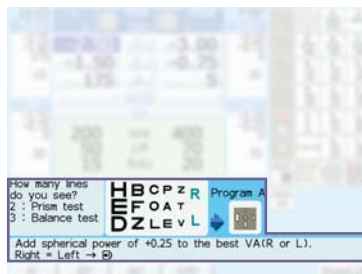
-3.00
-1.50 -0.75
175 5

200 400
70 70
15 20

How many lines do you see?
2 : Prism test
3 : Balance test

HBCPZR
EFOAT
DZLEVL

Program A

Add spherical power of +0.25 to the best VA(R or L).
Right = Left →